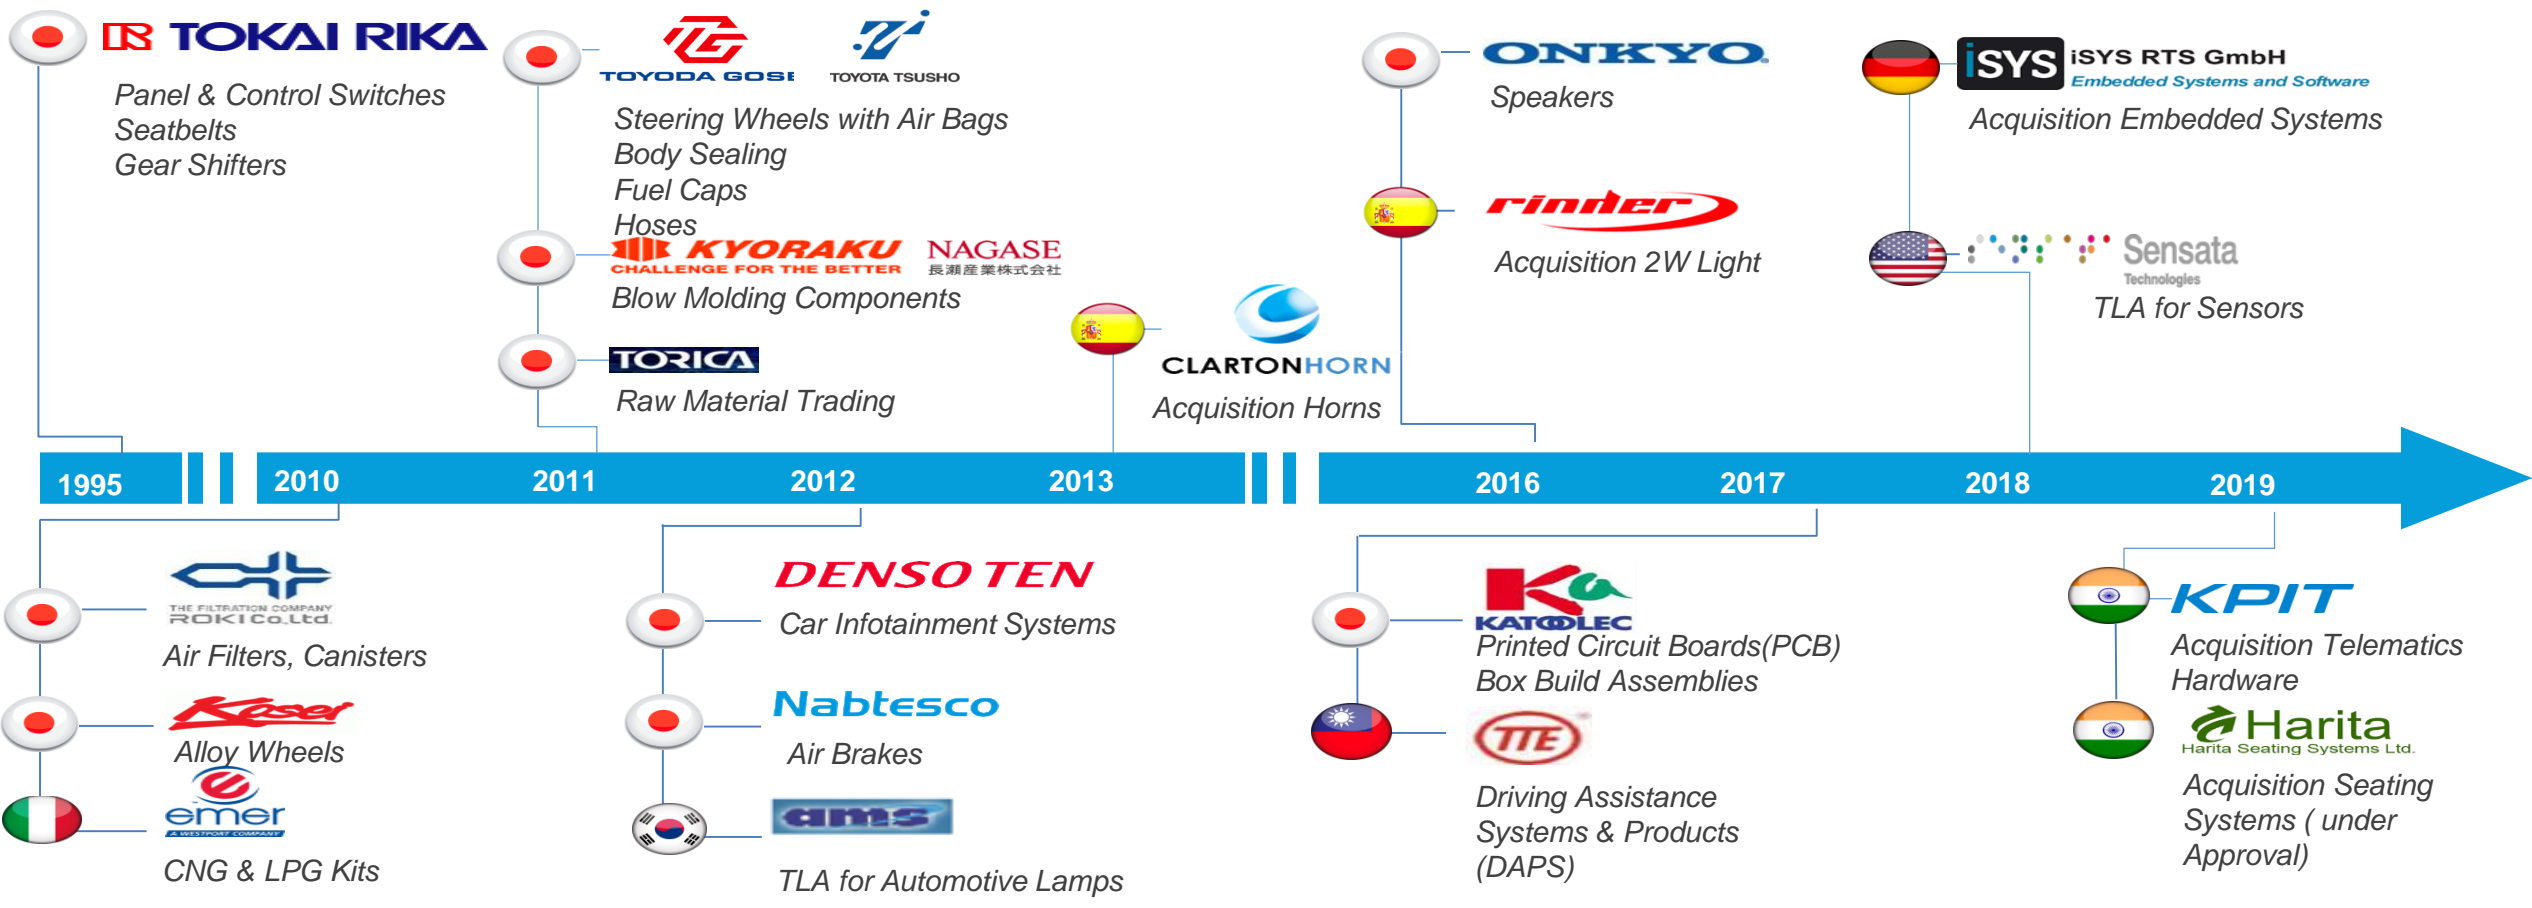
TOKAI RIKA
Panel & Control Switches
Seatbelts
Gear Shifters

TOYODA GOSEI
TOYOTA TSUSHO
Steering Wheels with Air Bags
Body Sealing
Fuel Caps
Hoses

KYORAKU
CHALLENGE FOR THE BETTER
NAGASE
長瀬産業株式会社
Blow Molding Components

TORICA
Raw Material Trading

CLARTONHORN
Acquisition Horns

ONKYO
Speakers

rinder
Acquisition 2W Light

iSYS
iSYS RTS GmbH
Embedded Systems and Software
Acquisition Embedded Systems

Sensata
Technologies
TLA for Sensors

1995
2010
2011
2012
2013
2016
2017
2018
2019

THE FILTRATION COMPANY
ROKI Co.Ltd.
Air Filters, Canisters

Kosei
Alloy Wheels

emer
A WESTPORT COMPANY
CNG & LPG Kits

DENSO TEN
Car Infotainment Systems

Nabtesco
Air Brakes

ams
TLA for Automotive Lamps

KATOLEC
Printed Circuit Boards(PCB)
Box Build Assemblies

TTE
Driving Assistance Systems & Products (DAPS)

KPIT
Acquisition Telematics Hardware

Harita
Harita Seating Systems Ltd.
Acquisition Seating Systems ( under Approval)